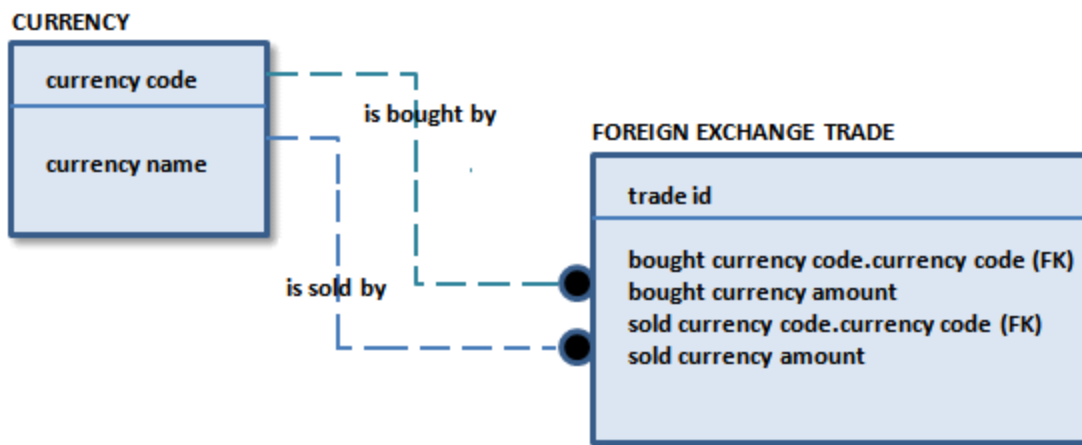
CURRENCY

currency code

currency name

is bought by

is sold by

FOREIGN EXCHANGE TRADE

trade id

bought currency code.currency code (FK)
bought currency amount
sold currency code.currency code (FK)
sold currency amount